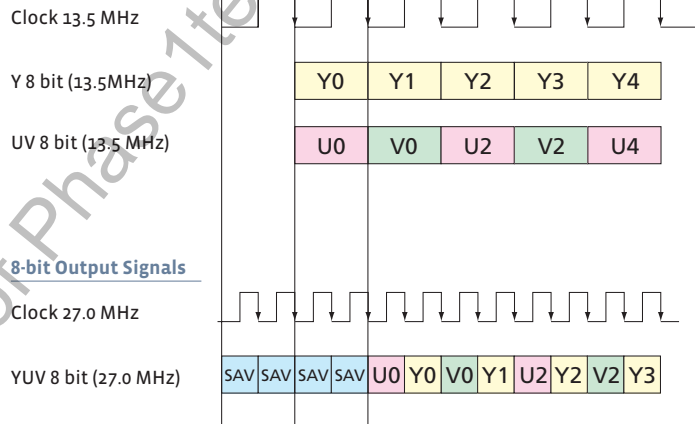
Clock 13.5 MHz

Y 8 bit (13.5MHz)

| Y0 | Y1 | Y2 | Y3 | Y4 |
|---|---|---|---|---|

UV 8 bit (13.5 MHz)

| U0 | V0 | U2 | V2 | U4 |
|---|---|---|---|---|

8-bit Output Signals

Clock 27.0 MHz

YUV 8 bit (27.0 MHz)

| SAV | SAV | SAV | SAV | U0 | Y0 | V0 | Y1 | U2 | Y2 | V2 | Y3 |
|---|---|---|---|---|---|---|---|---|---|---|---|

Phase 1te